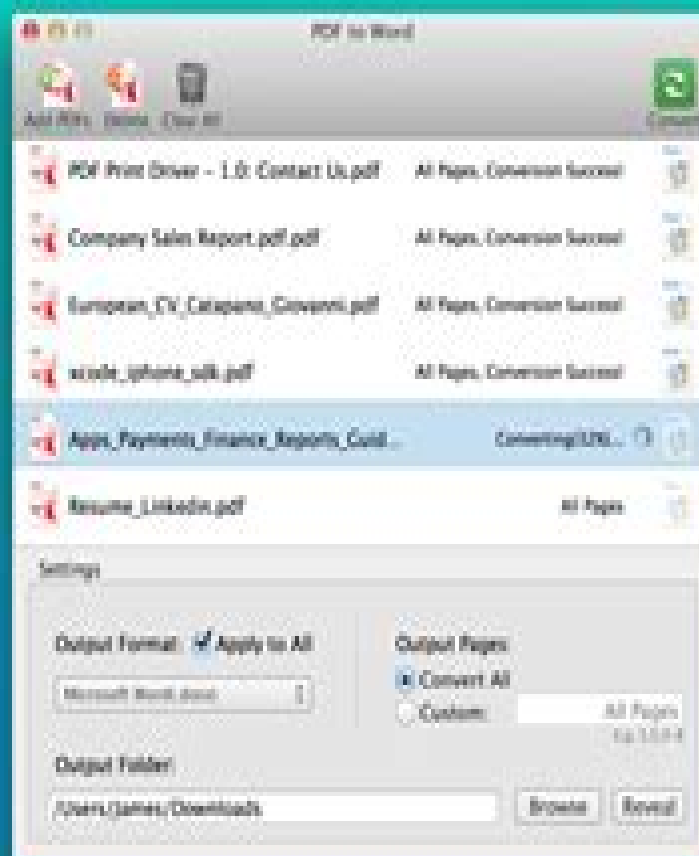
PDF to Word

Add Files Delete Clear All Convert

PDF Print Driver - 1.0: Contact Us.pdf All Pages, Conversion Succeed

Company Sales Report.pdf.pdf All Pages, Conversion Succeed

European_CV_Calapano_Giovanni.pdf All Pages, Conversion Succeed

xcode_iphone_sdk.pdf All Pages, Conversion Succeed

Apps_Payments_Finance_Reports_Cust... Converting(32%)...

Resume_LinkedIn.pdf All Pages

Settings

Output Format: Apply to All

Microsoft Word.docx

Output Pages:

Convert All

Custom: All Pages

Eg:1,3,5-8

Output Folder:

/Users/james/Downloads

Browse Reveal